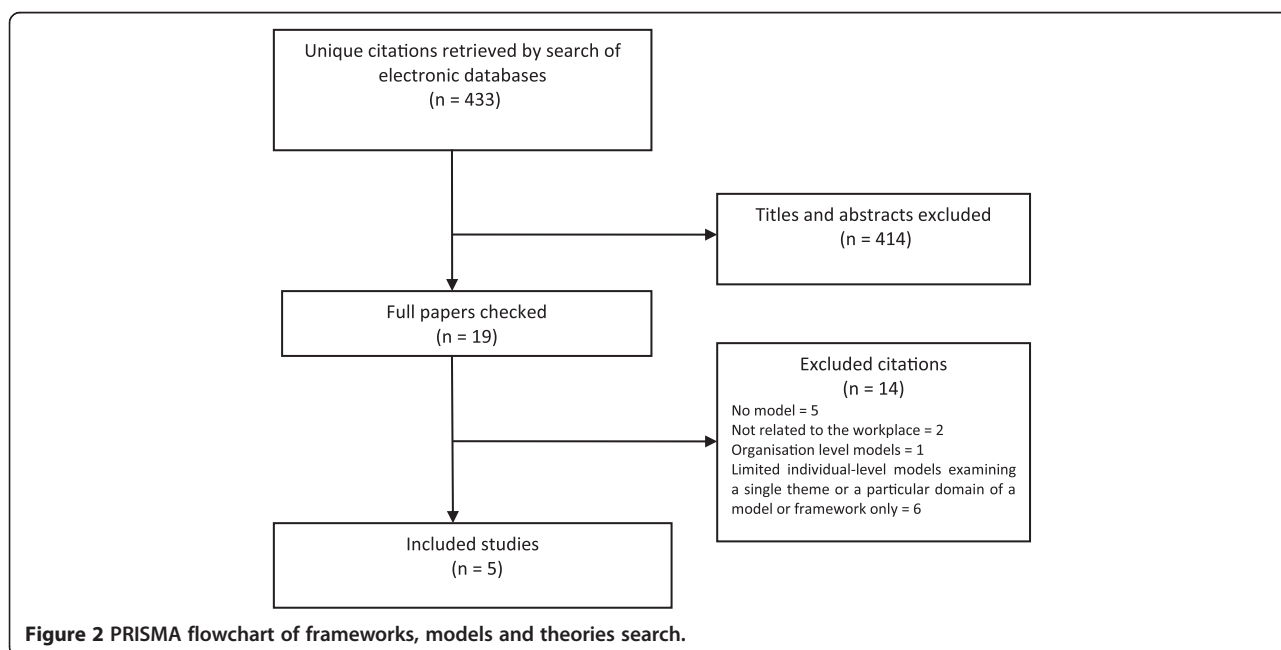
Unique citations retrieved by search of electronic databases
(n = 433)

Titles and abstracts excluded
(n = 414)

Full papers checked
(n = 19)

Excluded citations
(n = 14)
No model = 5
Not related to the workplace = 2
Organisation level models = 1
Limited individual-level models examining a single theme or a particular domain of a model or framework only = 6

Included studies
(n = 5)

**Figure 2 PRISMA flowchart of frameworks, models and theories search.**